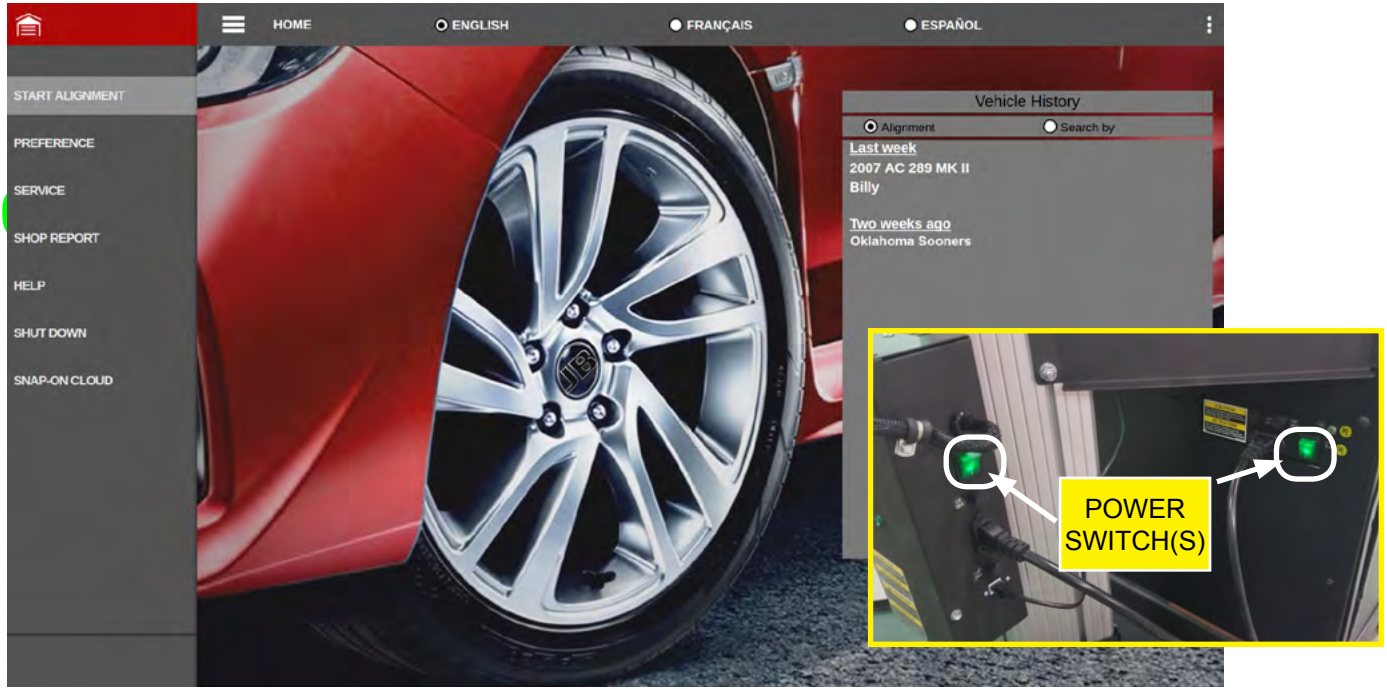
HOME ENGLISH FRANÇAIS ESPAÑOL

START ALIGNMENT
PREFERENCE
SERVICE
SHOP REPORT
HELP
SHUT DOWN
SNAP-ON CLOUD

Vehicle History
Alignment Search by

Last week
2007 AC 289 MK II
Billy

Two weeks ago
Oklahoma Sooners

POWER SWITCH(S)